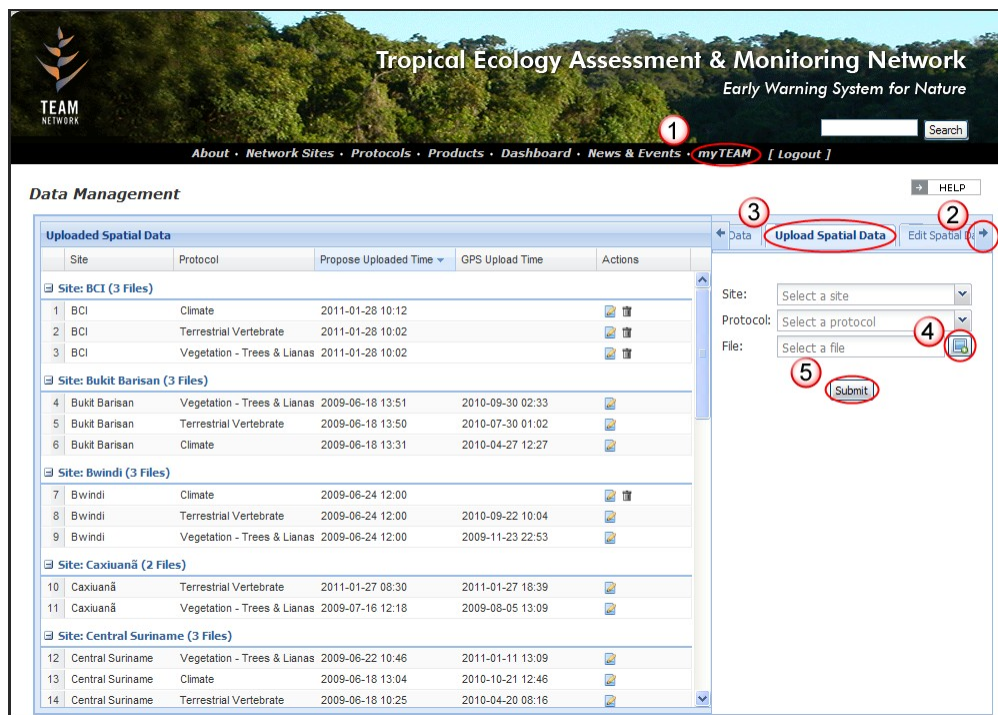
TEAM NETWORK

Tropical Ecology Assessment & Monitoring Network
Early Warning System for Nature

Search

1

About • Network Sites • Protocols • Products • Dashboard • News & Events • myTEAM [ Logout ]

Data Management

HELP

Uploaded Spatial Data

3 2

Data | Upload Spatial Data | Edit Spatial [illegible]

| | Site | Protocol | Propose Uploaded Time | GPS Upload Time | Actions |
|---|---|---|---|---|---|
| **Site: BCI (3 Files)** | | | | | |
| 1 | BCI | Climate | 2011-01-28 10:12 | | |
| 2 | BCI | Terrestrial Vertebrate | 2011-01-28 10:02 | | |
| 3 | BCI | Vegetation - Trees & Lianas | 2011-01-28 10:02 | | |
| **Site: Bukit Barisan (3 Files)** | | | | | |
| 4 | Bukit Barisan | Vegetation - Trees & Lianas | 2009-06-18 13:51 | 2010-09-30 02:33 | |
| 5 | Bukit Barisan | Terrestrial Vertebrate | 2009-06-18 13:50 | 2010-07-30 01:02 | |
| 6 | Bukit Barisan | Climate | 2009-06-18 13:31 | 2010-04-27 12:27 | |
| **Site: Bwindi (3 Files)** | | | | | |
| 7 | Bwindi | Climate | 2009-06-24 12:00 | | |
| 8 | Bwindi | Terrestrial Vertebrate | 2009-06-24 12:00 | 2010-09-22 10:04 | |
| 9 | Bwindi | Vegetation - Trees & Lianas | 2009-06-24 12:00 | 2009-11-23 22:53 | |
| **Site: Caxiuanã (2 Files)** | | | | | |
| 10 | Caxiuanã | Terrestrial Vertebrate | 2011-01-27 08:30 | 2011-01-27 18:39 | |
| 11 | Caxiuanã | Vegetation - Trees & Lianas | 2009-07-16 12:18 | 2009-08-05 13:09 | |
| **Site: Central Suriname (3 Files)** | | | | | |
| 12 | Central Suriname | Vegetation - Trees & Lianas | 2009-06-22 10:46 | 2011-01-11 13:09 | |
| 13 | Central Suriname | Climate | 2009-06-18 13:04 | 2010-10-21 12:46 | |
| 14 | Central Suriname | Terrestrial Vertebrate | 2009-06-18 10:25 | 2010-04-20 08:16 | |

Site: Select a site
Protocol: Select a protocol
4
File: Select a file
5
Submit